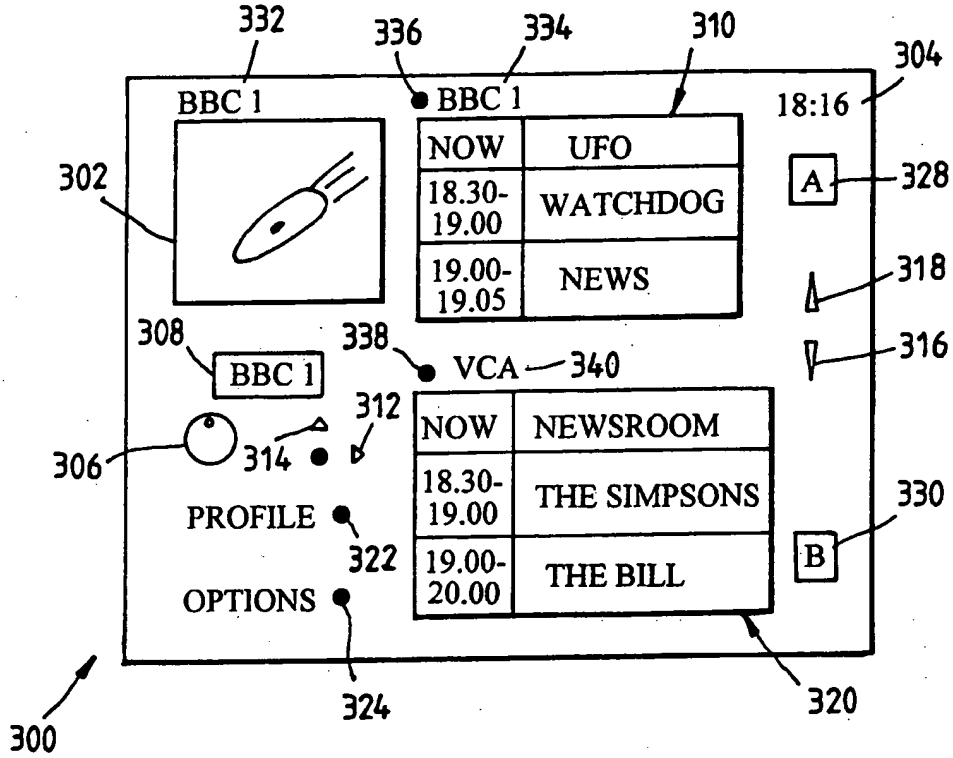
332
336
334
310
304
BBC 1
BBC 1
18:16

| NOW | UFO |
|---|---|
| 18.30-19.00 | WATCHDOG |
| 19.00-19.05 | NEWS |

302
A
328
318
308
338
316
BBC 1
VCA
340
312
306
314

| NOW | NEWSROOM |
|---|---|
| 18.30-19.00 | THE SIMPSONS |
| 19.00-20.00 | THE BILL |

PROFILE
322
330
B
OPTIONS
324
320
300